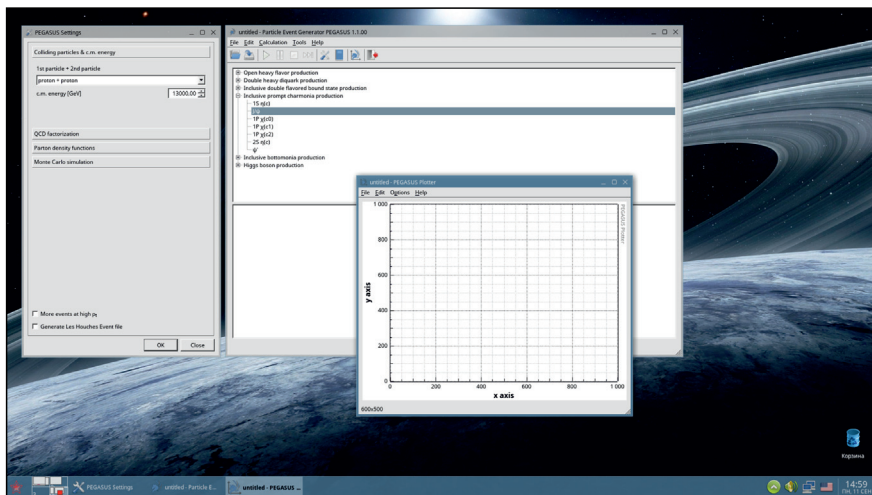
PEGASUS Settings

Colliding particles & c.m. energy

1st particle + 2nd particle

proton + proton

c.m. energy [GeV] 13000.00

QCD factorization

Parton density functions

Monte Carlo simulation

More events at high $p_T$

Generate Les Houches Event file

OK Close

untitled - Particle Event Generator PEGASUS 1.1.00

File Edit Calculation Tools Help

Open heavy flavor production
Double heavy diquark production
Inclusive double flavored bound state production
Inclusive prompt charmonia production
1S η(c)
J/ψ
1P χ(c0)
1P χ(c1)
1P χ(c2)
2S η(c)
ψ'
Inclusive bottomonia production
Higgs boson production

untitled - PEGASUS Plotter

File Edit Options Help

PEGASUS Plotter

1 000
800
600
400
200
0

y axis

0 200 400 600 800 1 000

x axis

600x500

Корзина

PEGASUS Settings untitled - Particle E... untitled - PEGASUS ...

14:59
пн, 11 сен